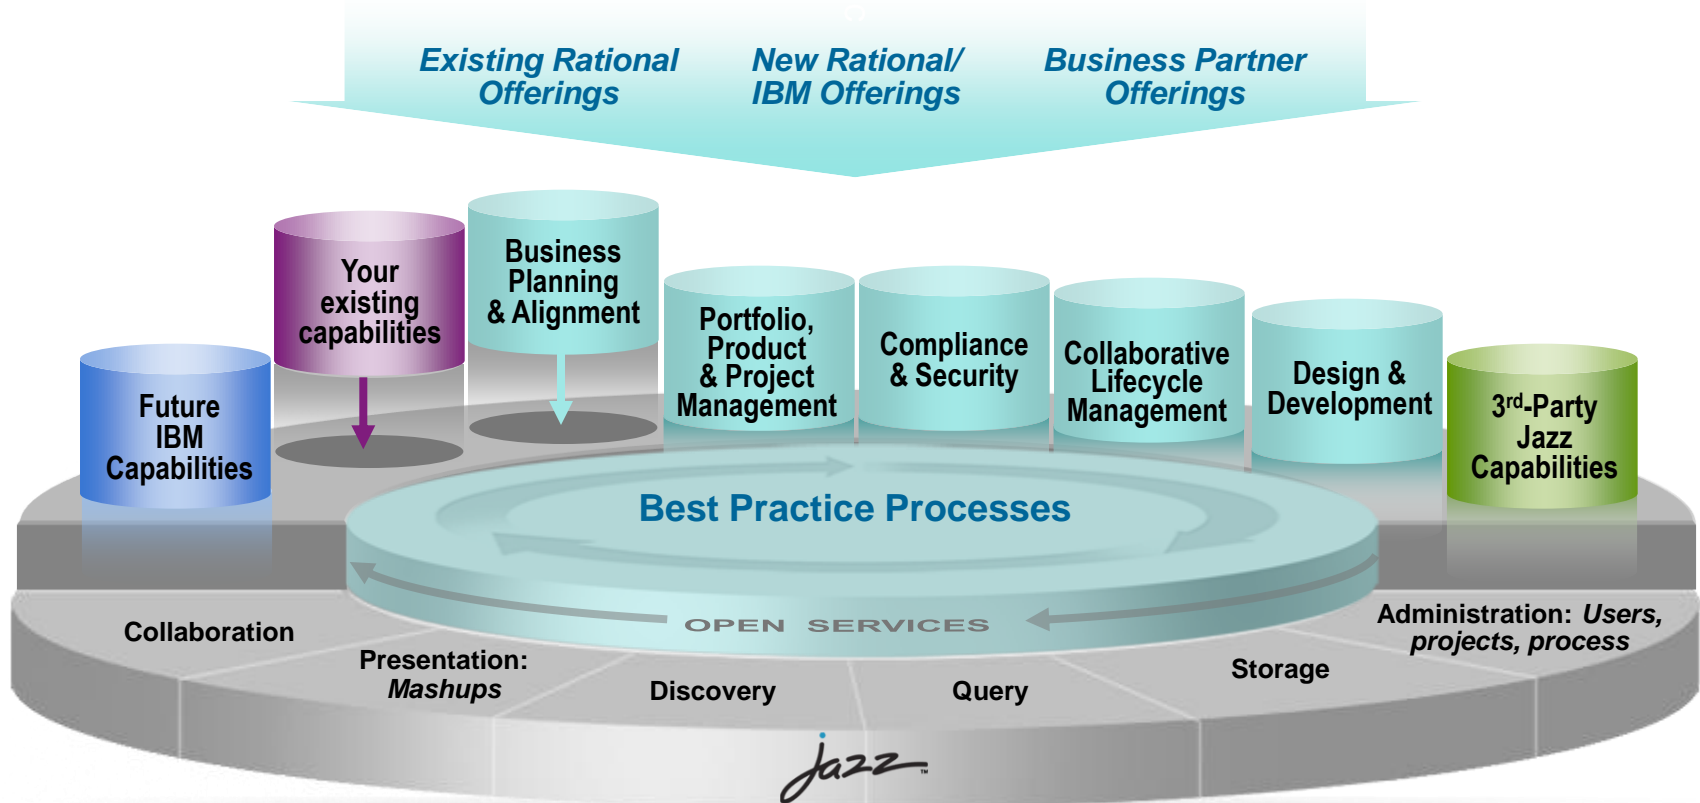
Existing Rational Offerings

New Rational/ IBM Offerings

Business Partner Offerings

Your existing capabilities

Business Planning & Alignment

Future IBM Capabilities

Portfolio, Product & Project Management

Compliance & Security

Collaborative Lifecycle Management

Design & Development

3$^{rd}$-Party Jazz Capabilities

Best Practice Processes

OPEN SERVICES

Collaboration

Presentation: *Mashups*

Discovery

Query

Storage

Administration: *Users, projects, process*

jazz™